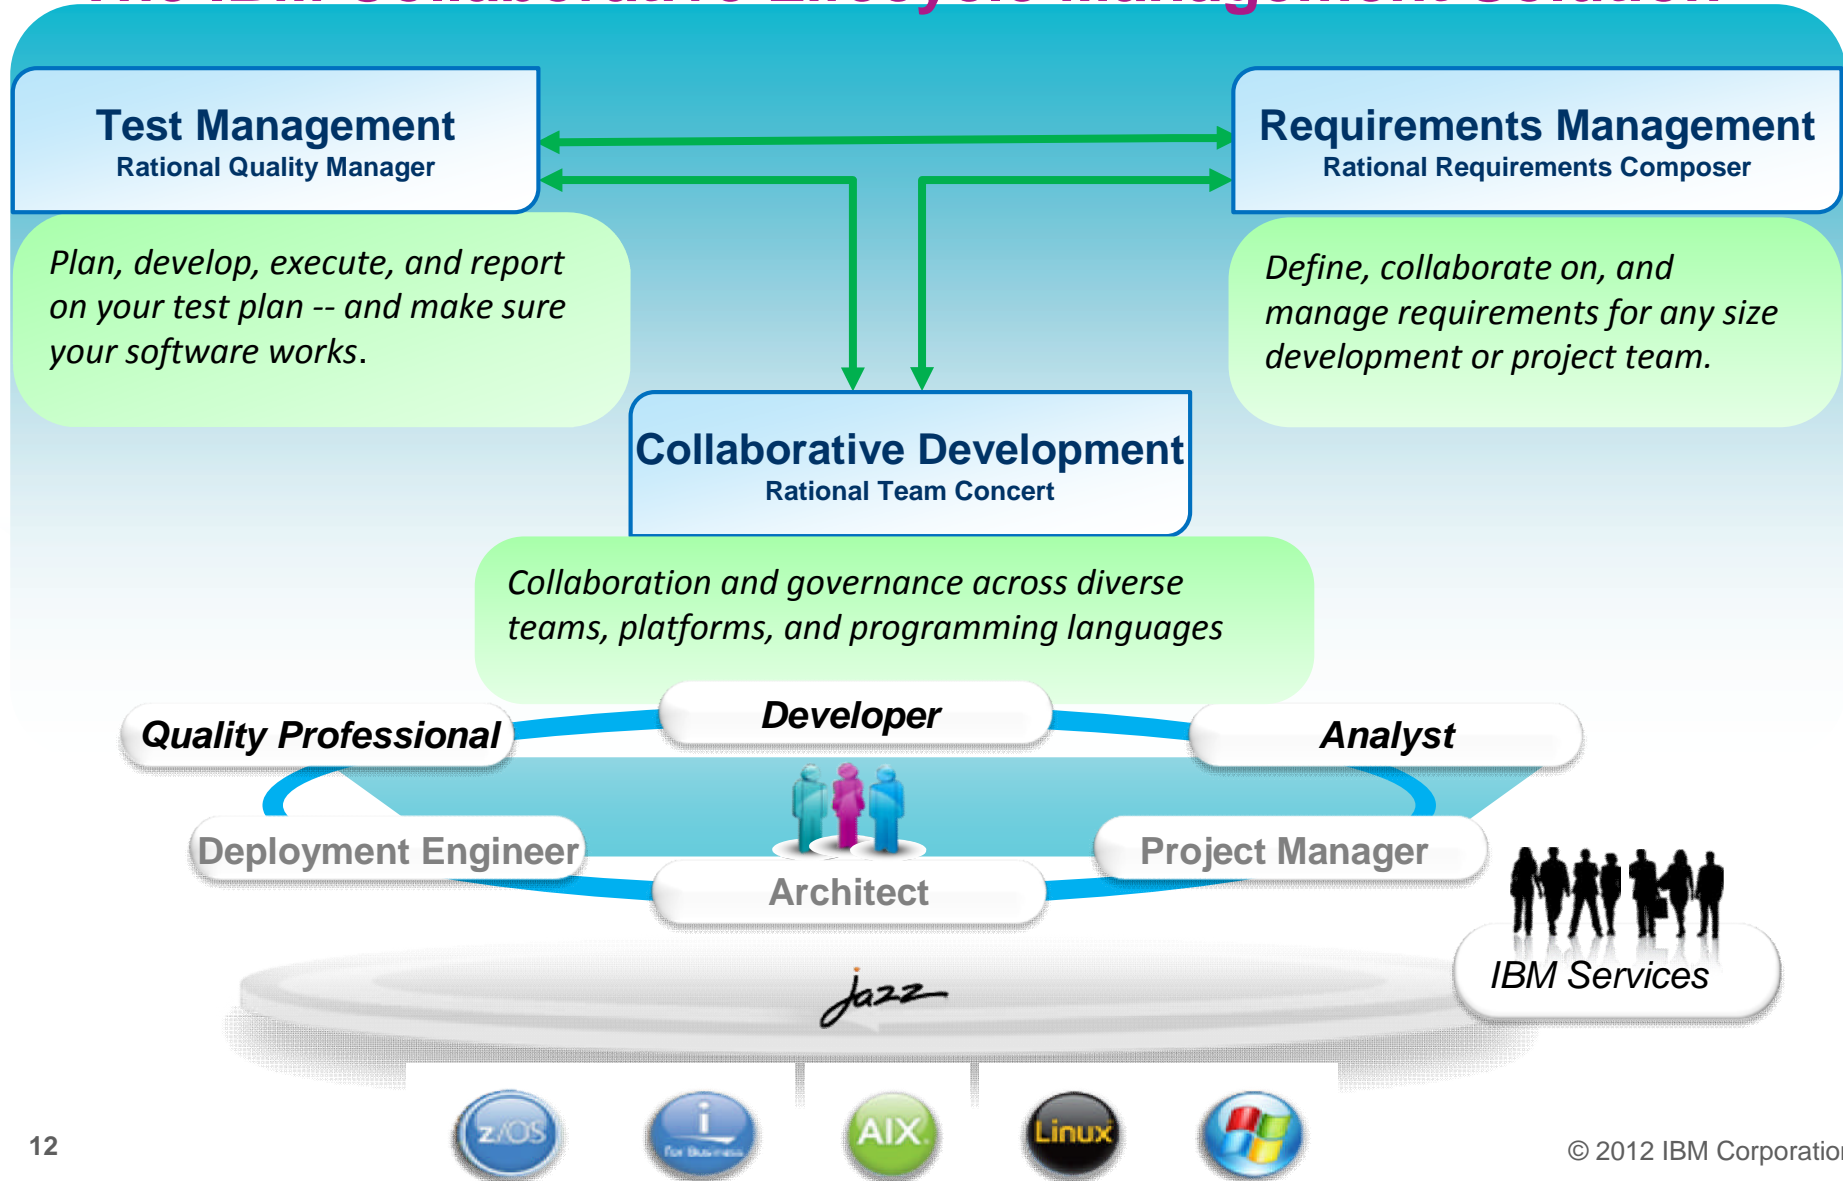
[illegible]

Test Management
Rational Quality Manager

Requirements Management
Rational Requirements Composer

Plan, develop, execute, and report on your test plan -- and make sure your software works.

Define, collaborate on, and manage requirements for any size development or project team.

Collaborative Development
Rational Team Concert

Collaboration and governance across diverse teams, platforms, and programming languages

Quality Professional

Developer

Analyst

Deployment Engineer

Project Manager

Architect

IBM Services

Jazz

z/OS

i for Business

AIX

Linux

12

© 2012 IBM Corporatio